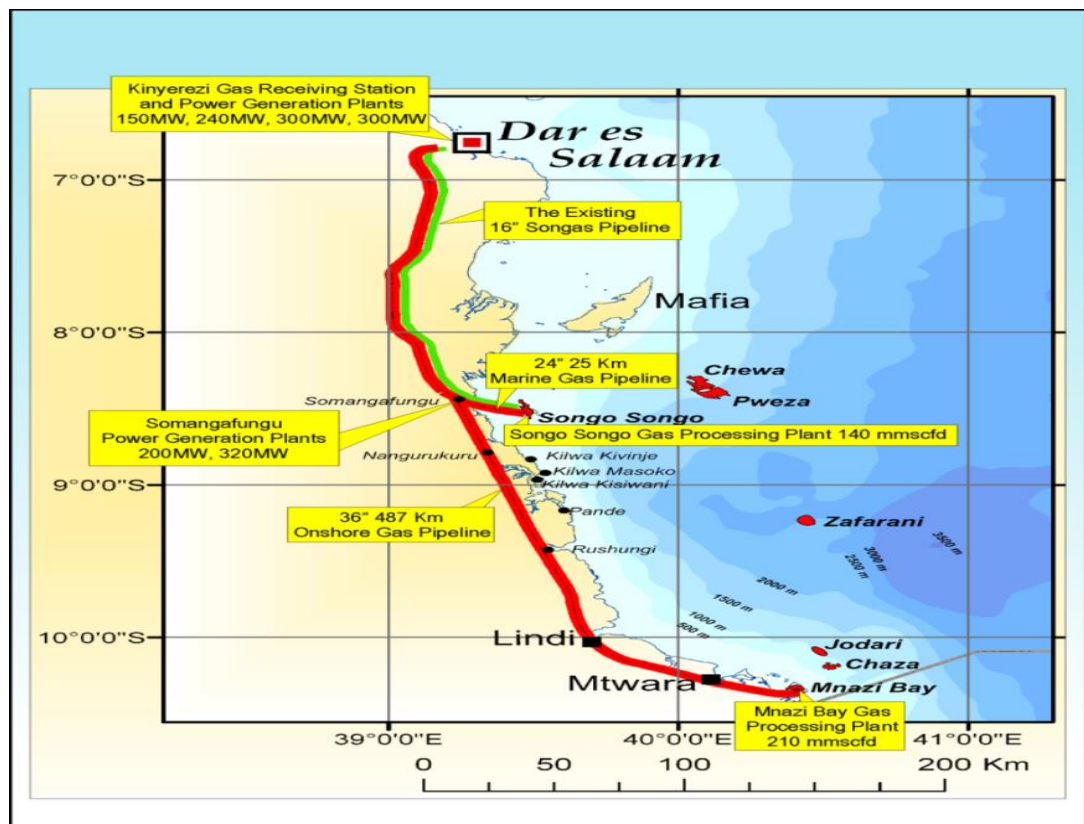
Kinyerezi Gas Receiving Station and Power Generation Plants 150MW, 240MW, 300MW, 300MW

Dar es Salaam

7°0'0"S

The Existing 16" Songas Pipeline

Mafia

8°0'0"S

24" 25 Km Marine Gas Pipeline

Chewa

Pweza

Somangafungu

Songo Songo

Somangafungu Power Generation Plants 200MW, 320MW

Songo Songo Gas Processing Plant 140 mmscfd

Nangurukuru

Kilwa Kivinje

Kilwa Masoko

Kilwa Kisiwani

9°0'0"S

Pande

36" 487 Km Onshore Gas Pipeline

Zafarani

Rushungi

3000 m

2500 m

3500 m

2000 m

1500 m

1000 m

500 m

10°0'0"S

Lindi

Jodari

Chaza

Mtwara

Mnazi Bay

Mnazi Bay Gas Processing Plant 210 mmscfd

39°0'0"E

40°0'0"E

41°0'0"E

0 50 100 200 Km